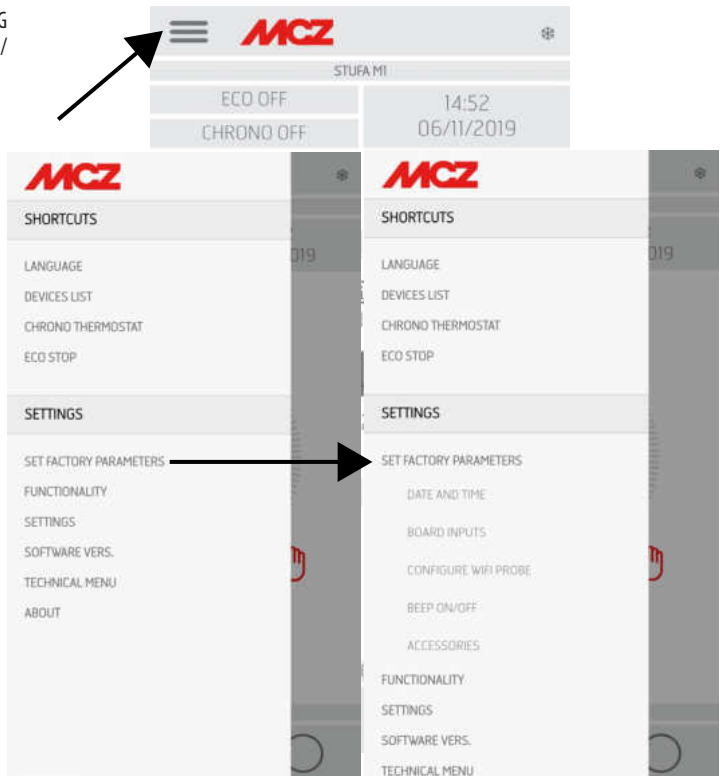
G
/

MCZ
STUFA MI
ECO OFF
CHRONO OFF
14:52
06/11/2019

MCZ
SHORTCUTS
LANGUAGE
DEVICES LIST
CHRONO THERMOSTAT
ECO STOP
SETTINGS
SET FACTORY PARAMETERS
FUNCTIONALITY
SETTINGS
SOFTWARE VERS.
TECHNICAL MENU
ABOUT

MCZ
SHORTCUTS
LANGUAGE
DEVICES LIST
CHRONO THERMOSTAT
ECO STOP
SETTINGS
SET FACTORY PARAMETERS
DATE AND TIME
BOARD INPUTS
CONFIGURE WIFI PROBE
BEEP ON/OFF
ACCESSORIES
FUNCTIONALITY
SETTINGS
SOFTWARE VERS.
TECHNICAL MENU